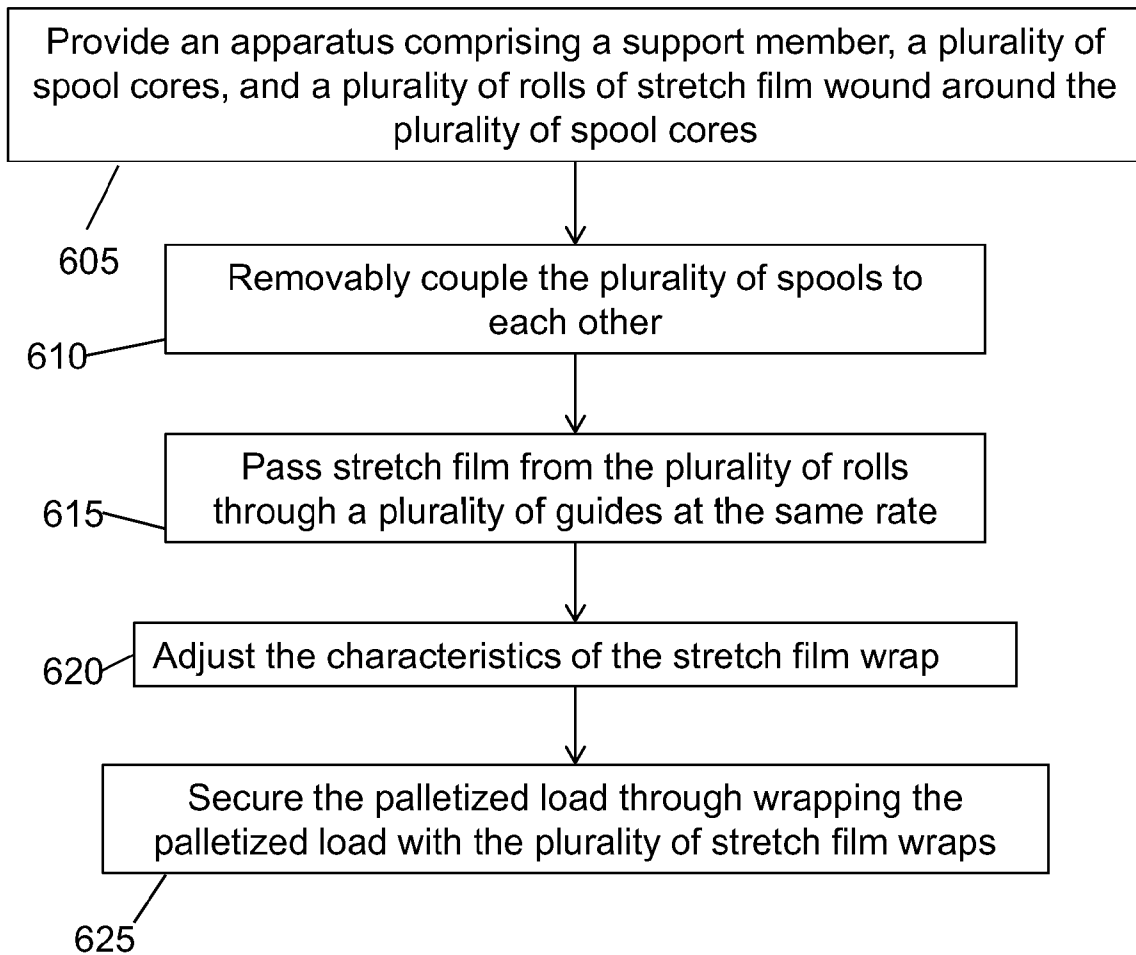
Provide an apparatus comprising a support member, a plurality of spool cores, and a plurality of rolls of stretch film wound around the plurality of spool cores

605

Removably couple the plurality of spools to each other

610

Pass stretch film from the plurality of rolls through a plurality of guides at the same rate

615

620

Adjust the characteristics of the stretch film wrap

Secure the palletized load through wrapping the palletized load with the plurality of stretch film wraps

625